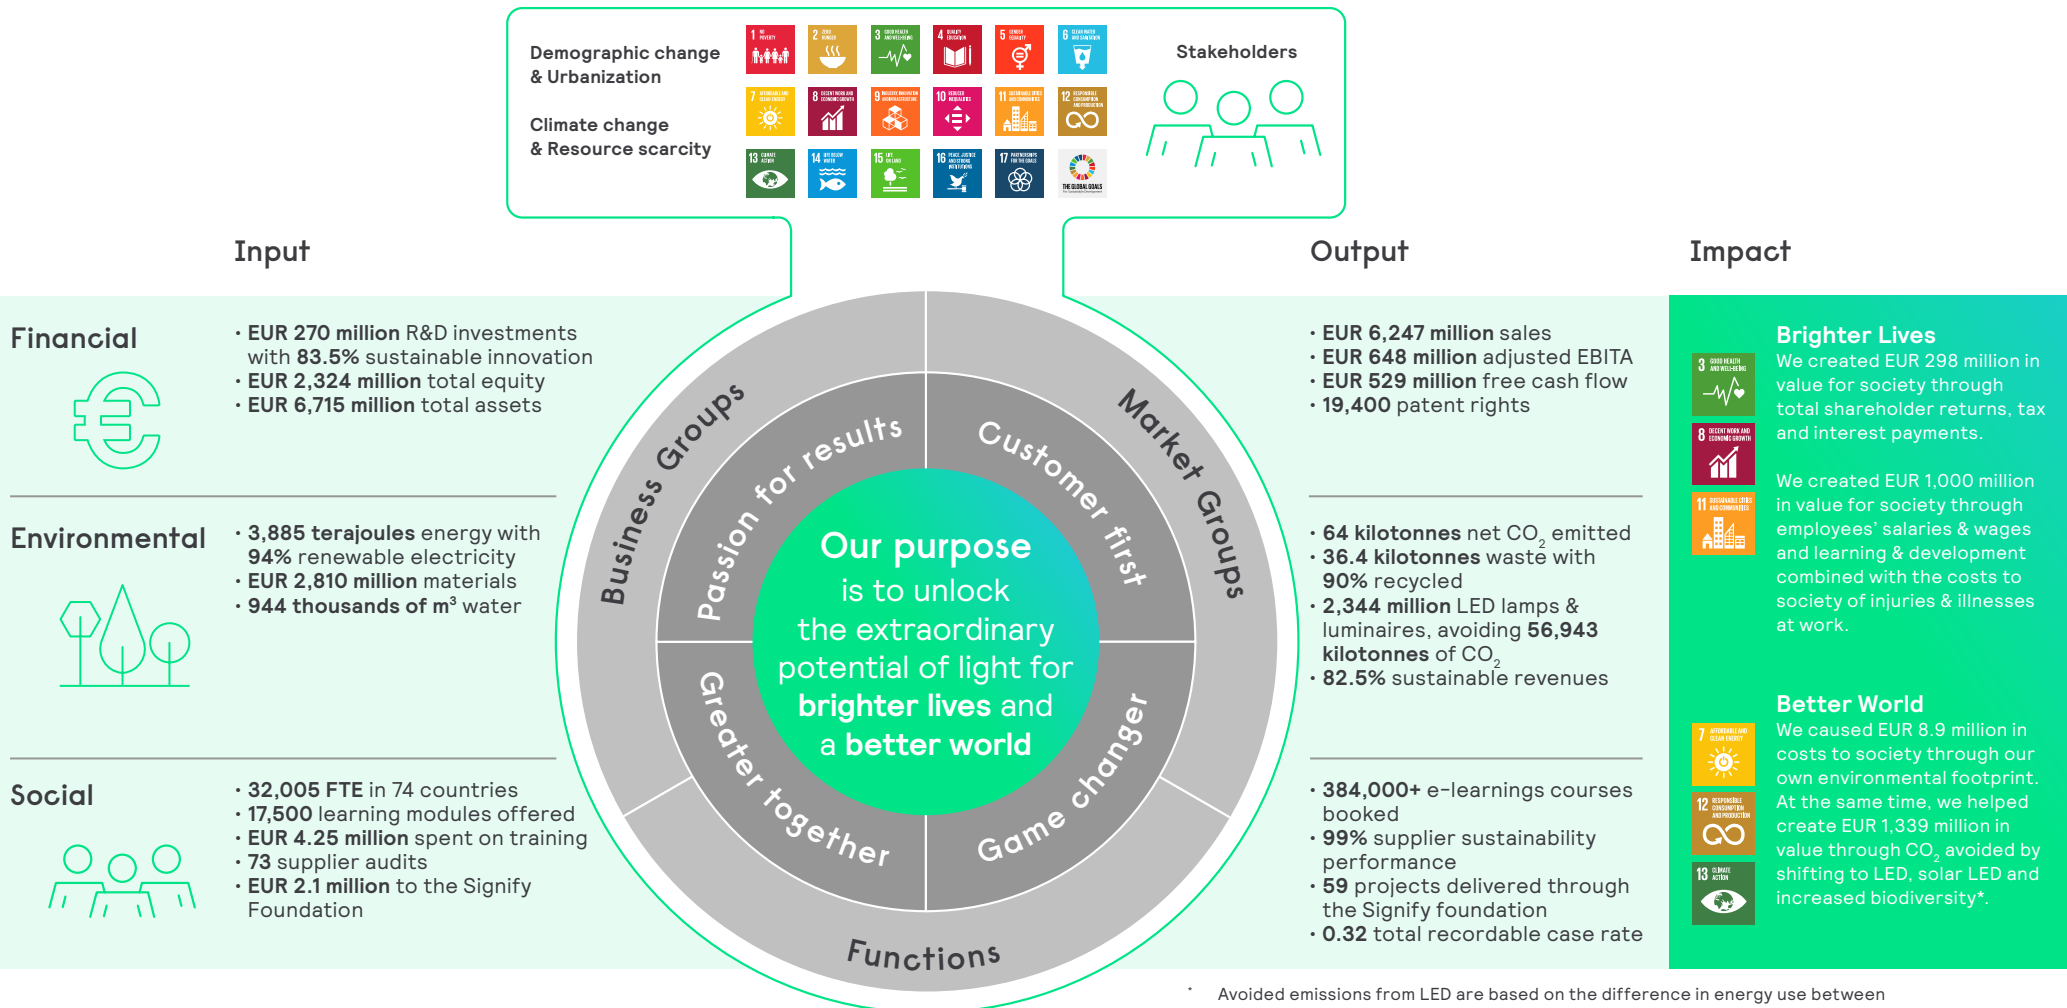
Demographic change & Urbanization

Climate change & Resource scarcity

Stakeholders

Input

Output

Impact

Financial

• EUR 270 million R&D investments with 83.5% sustainable innovation
• EUR 2,324 million total equity
• EUR 6,715 million total assets

Environmental

• 3,885 terajoules energy with 94% renewable electricity
• EUR 2,810 million materials
• 944 thousands of m$^3$ water

Social

• 32,005 FTE in 74 countries
• 17,500 learning modules offered
• EUR 4.25 million spent on training
• 73 supplier audits
• EUR 2.1 million to the Signify Foundation

Business Groups

Market Groups

Functions

Passion for results

Customer first

Greater together

Game changer

Our purpose is to unlock the extraordinary potential of light for brighter lives and a better world

• EUR 6,247 million sales
• EUR 648 million adjusted EBITA
• EUR 529 million free cash flow
• 19,400 patent rights

• 64 kilotonnes net $CO_2$ emitted
• 36.4 kilotonnes waste with 90% recycled
• 2,344 million LED lamps & luminaires, avoiding 56,943 kilotonnes of $CO_2$
• 82.5% sustainable revenues

• 384,000+ e-learnings courses booked
• 99% supplier sustainability performance
• 59 projects delivered through the Signify foundation
• 0.32 total recordable case rate

Brighter Lives
We created EUR 298 million in value for society through total shareholder returns, tax and interest payments.

We created EUR 1,000 million in value for society through employees' salaries & wages and learning & development combined with the costs to society of injuries & illnesses at work.

Better World
We caused EUR 8.9 million in costs to society through our own environmental footprint. At the same time, we helped create EUR 1,339 million in value through $CO_2$ avoided by shifting to LED, solar LED and increased biodiversity*.

* Avoided emissions from LED are based on the difference in energy use between